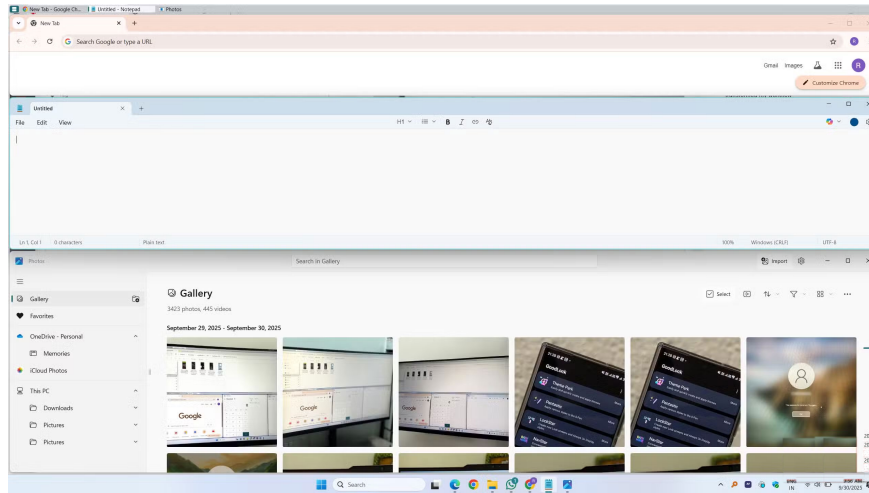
New Tab - Google Ch... | Untitled - Notepad | Photos

New Tab ×

Search Google or type a URL

Gmail Images

Customize Chrome

Untitled ×

File Edit View

H1 B I

Ln 1, Col 1 0 characters Plain text 100% Windows (CRLF) UTF-8

Photos

Search in Gallery

Import

Gallery

Favorites

OneDrive - Personal

Memories

iCloud Photos

This PC

Downloads

Pictures

Pictures

Gallery

3423 photos, 445 videos

Select

September 29, 2025 - September 30, 2025

Google

Google

GoodLock

Theme Park

LockStar

NavStar

GoodLock

Theme Park

LockStar

NavStar

Search

ENG IN 9/30/2025